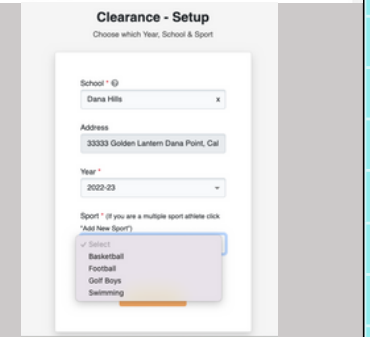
Clearance - Setup

Choose which Year, School & Sport

School * ⓘ

Dana Hills x

Address

33333 Golden Lantern Dana Point, Cal

Year *

2022-23

Sport * (If you are a multiple sport athlete click "Add New Sport")

✓ Select

Basketball

Football

Golf Boys

Swimming